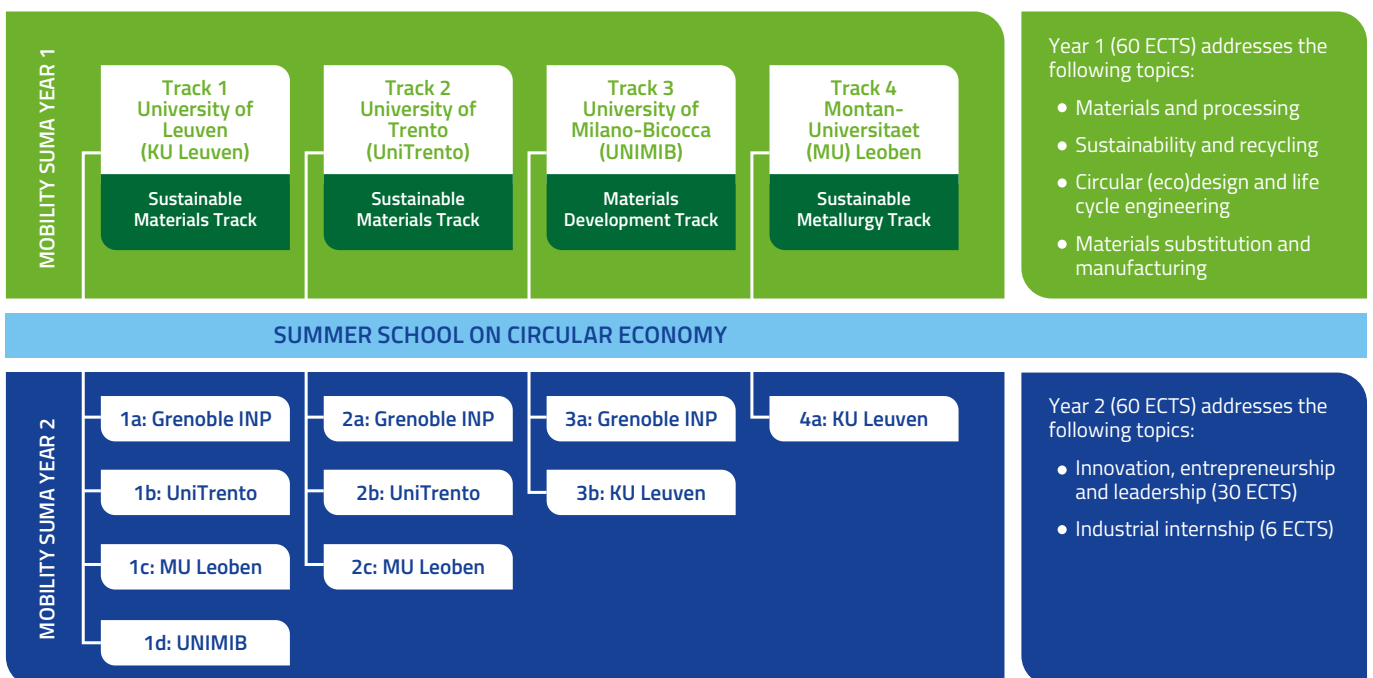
MOBILITY SUMA YEAR 1

Track 1
University of Leuven
(KU Leuven)
Sustainable Materials Track

Track 2
University of Trento
(UniTrento)
Sustainable Materials Track

Track 3
University of Milano-Bicocca
(UNIMIB)
Materials Development Track

Track 4
Montan-Universitaet
(MU) Leoben
Sustainable Metallurgy Track

Year 1 (60 ECTS) addresses the following topics:

- Materials and processing
- Sustainability and recycling
- Circular (eco)design and life cycle engineering
- Materials substitution and manufacturing

SUMMER SCHOOL ON CIRCULAR ECONOMY

MOBILITY SUMA YEAR 2

1a: Grenoble INP
1b: UniTrento
1c: MU Leoben
1d: UNIMIB

2a: Grenoble INP
2b: UniTrento
2c: MU Leoben

3a: Grenoble INP
3b: KU Leuven

4a: KU Leuven

Year 2 (60 ECTS) addresses the following topics:

- Innovation, entrepreneurship and leadership (30 ECTS)
- Industrial internship (6 ECTS)